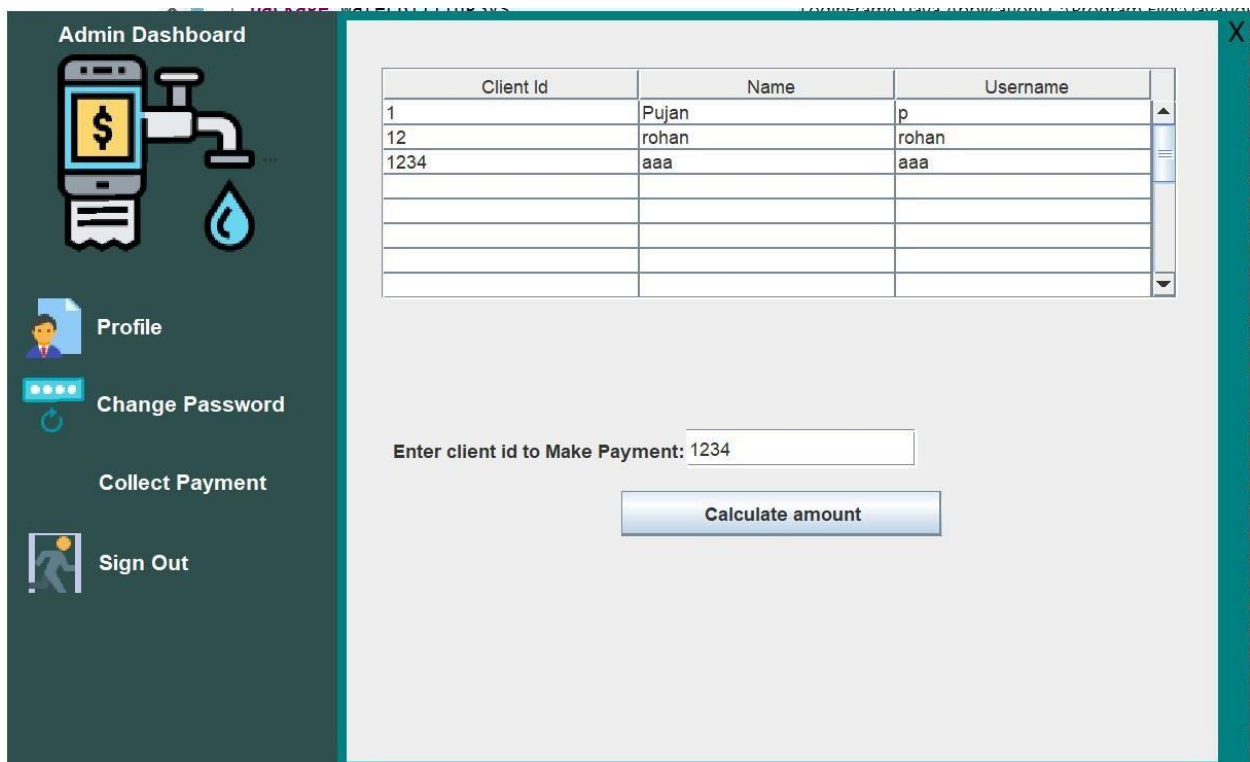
Admin Dashboard

$

Profile

Change Password

Collect Payment

Sign Out

X

| Client Id | Name | Username |
|---|---|---|
| 1 | Pujan | p |
| 12 | rohan | rohan |
| 1234 | aaa | aaa |
| | | |
| | | |
| | | |
| | | |
| | | |

Enter client id to Make Payment: 1234

Calculate amount